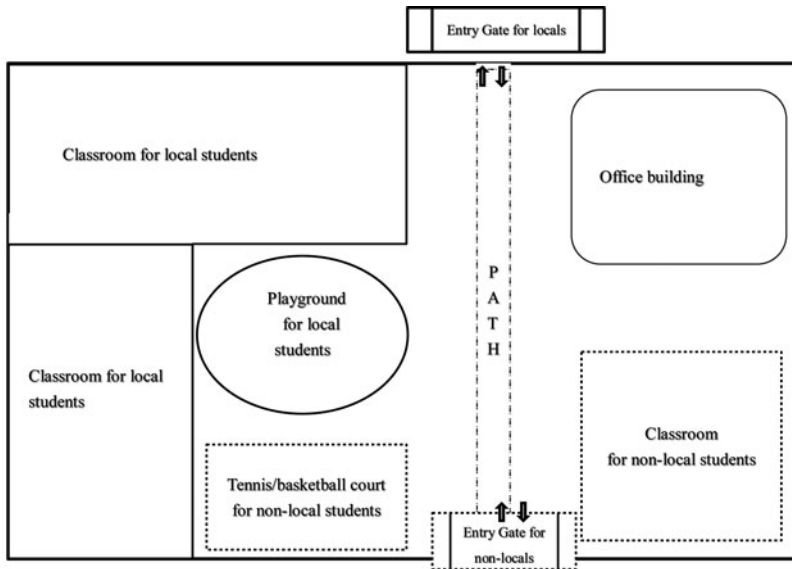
Entry Gate for locals

Classroom for local students

Office building

P
A
T
H

Playground for local students

Classroom for local students

Classroom for non-local students

Tennis/basketball court for non-local students

Entry Gate for non-locals